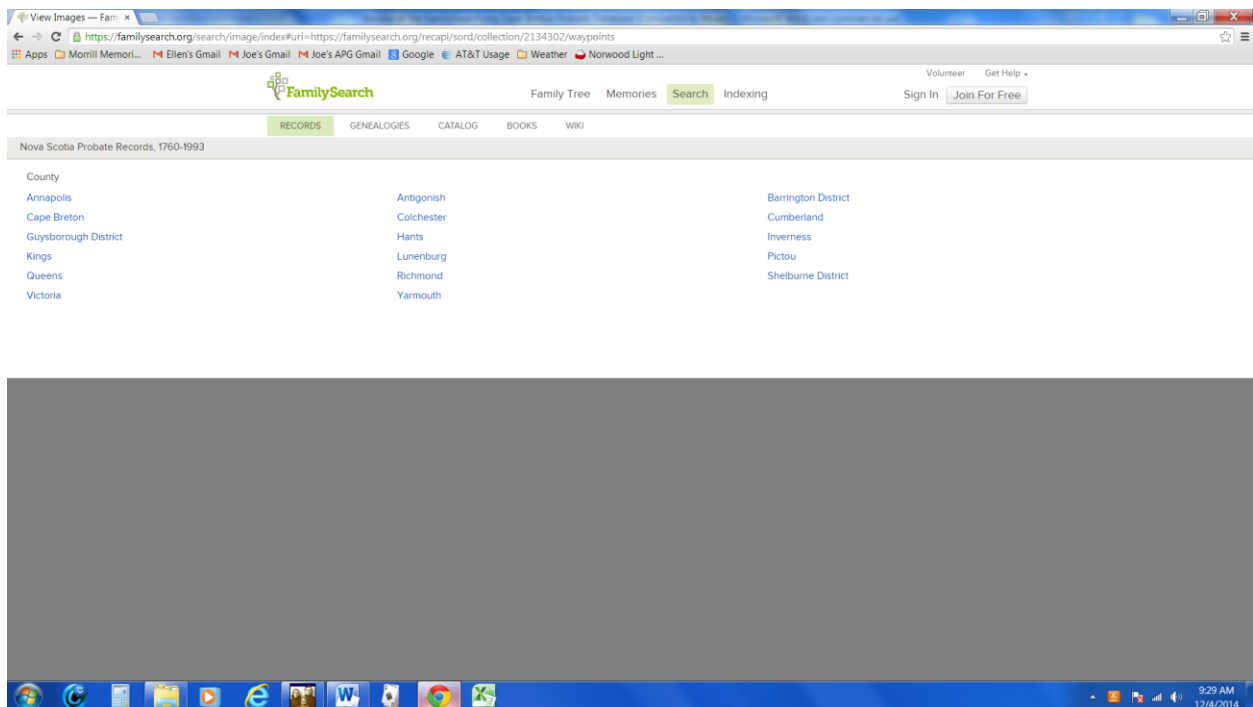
View Images — Fam ×

https://familysearch.org/search/image/index#uri=https://familysearch.org/recapi/sord/collection/2134302/waypoints

Apps Morrill Memori... Ellen's Gmail Joe's Gmail Joe's APG Gmail Google AT&T Usage Weather Norwood Light ...

FamilySearch

Family Tree Memories Search Indexing

Volunteer Get Help

Sign In Join For Free

RECORDS GENEALOGIES CATALOG BOOKS WIKI

Nova Scotia Probate Records, 1760-1993

County

Annapolis
Cape Breton
Guysborough District
Kings
Queens
Victoria

Antigonish
Colchester
Hants
Lunenburg
Richmond
Yarmouth

Barrington District
Cumberland
Inverness
Pictou
Shelburne District

9:29 AM
12/4/2014